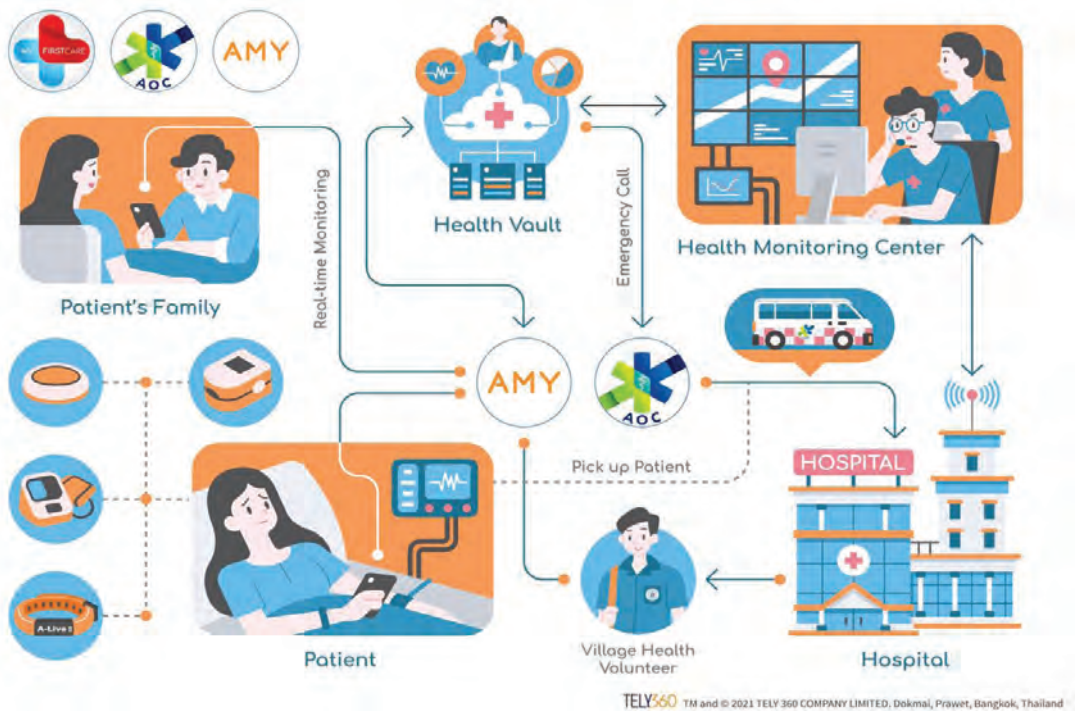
FIRSTCARE

AOC

AMY

Health Vault

Health Monitoring Center

Patient's Family

Real-time Monitoring

Emergency Call

AMY

AOC

A-Live

Pick up Patient

HOSPITAL

Patient

Village Health Volunteer

Hospital

TELY360 TM and © 2021 TELY 360 COMPANY LIMITED. Dokmai, Prawet, Bangkok, Thailand